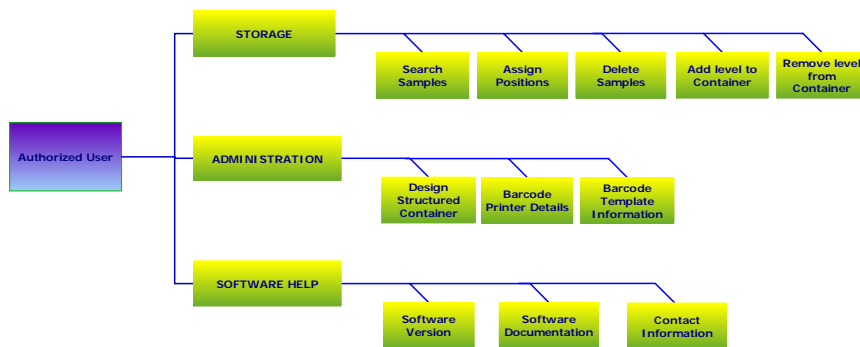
Authorized User

STORAGE

Search Samples

Assign Positions

Delete Samples

Add level to Container

Remove level from Container

ADMINISTRATION

Design Structured Container

Barcode Printer Details

Barcode Template Information

SOFTWARE HELP

Software Version

Software Documentation

Contact Information